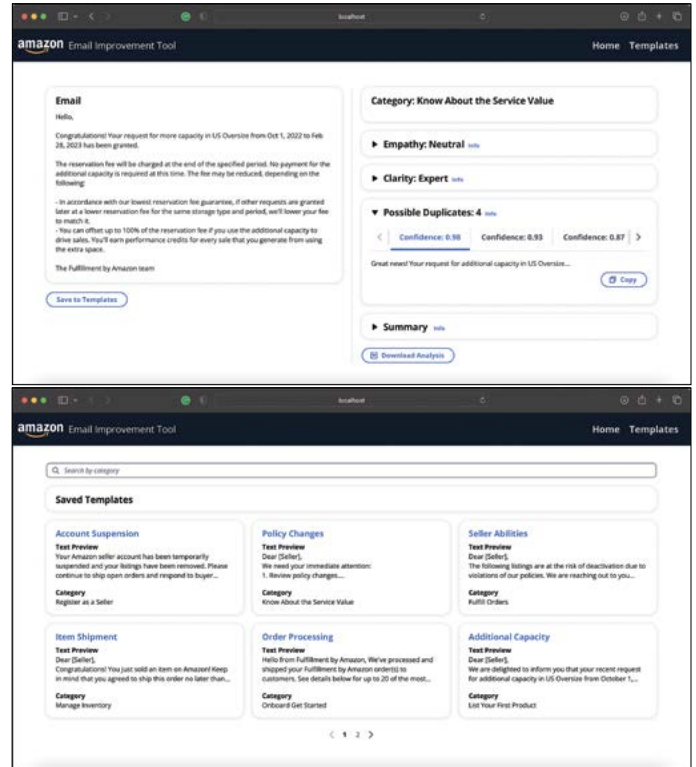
localhost

amazon Email Improvement Tool

Home Templates

Email

Hello,

Congratulations! Your request for more capacity in US Oversize from Oct 1, 2022 to Feb 28, 2023 has been granted.

The reservation fee will be charged at the end of the specified period. No payment for the additional capacity is required at this time. The fee may be reduced, depending on the following:

- In accordance with our lowest reservation fee guarantee, if other requests are granted later at a lower reservation fee for the same storage type and period, we'll lower your fee to match it.
- You can offset up to 100% of the reservation fee if you use the additional capacity to drive sales. You'll earn performance credits for every sale that you generate from using the extra space.

The Fulfillment by Amazon team

Save to Templates

Category: Know About the Service Value

▶ Empathy: Neutral Info

▶ Clarity: Expert Info

▼ Possible Duplicates: 4 Info

Confidence: 0.98 Confidence: 0.93 Confidence: 0.87

Great news! Your request for additional capacity in US Oversize...

Copy

▶ Summary Info

Download Analysis

localhost

amazon Email Improvement Tool

Home Templates

Search by category

Saved Templates

Account Suspension
Text Preview
Your Amazon seller account has been temporarily suspended and your listings have been removed. Please continue to ship open orders and respond to buyer...
Category
Register as a Seller

Policy Changes
Text Preview
Dear [Seller],
We need your immediate attention:
1. Review policy changes....
Category
Know About the Service Value

Seller Abilities
Text Preview
Dear [Seller],
The following listings are at the risk of deactivation due to violations of our policies. We are reaching out to you...
Category
Fulfill Orders

Item Shipment
Text Preview
Dear [Seller],
Congratulations! You just sold an item on Amazon! Keep in mind that you agreed to ship this order no later than...
Category
Manage Inventory

Order Processing
Text Preview
Hello from Fulfillment by Amazon, We've processed and shipped your Fulfillment by Amazon order(s) to customers. See details below for up to 20 of the most...
Category
Onboard Get Started

Additional Capacity
Text Preview
Dear [Seller],
We are delighted to inform you that your recent request for additional capacity in US Oversize from October 1,...
Category
List Your First Product

< 1 2 >